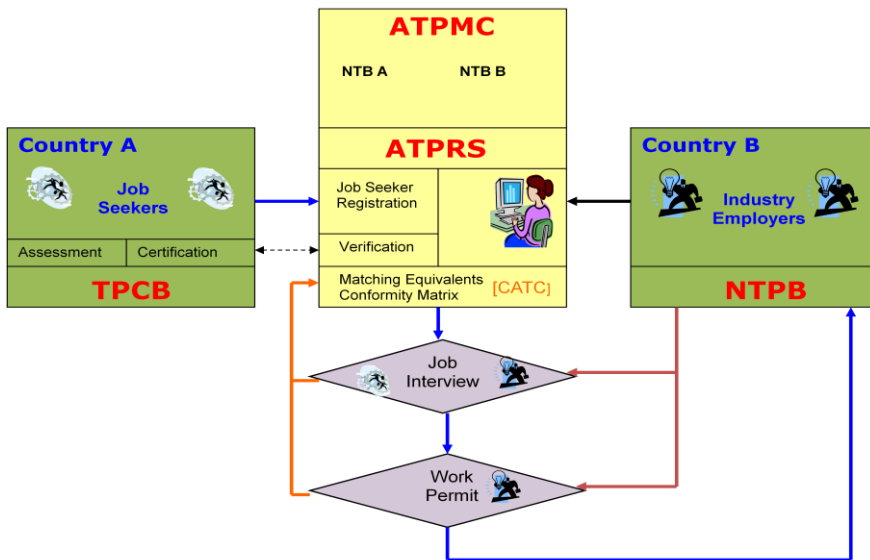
ATPMC

NTB A

NTB B

ATPRS

Job Seeker Registration

Verification

Matching Equivalents Conformity Matrix

[CATC]

Country A

Job Seekers

Assessment

Certification

TPCB

Country B

Industry Employers

NTPB

Job Interview

Work Permit